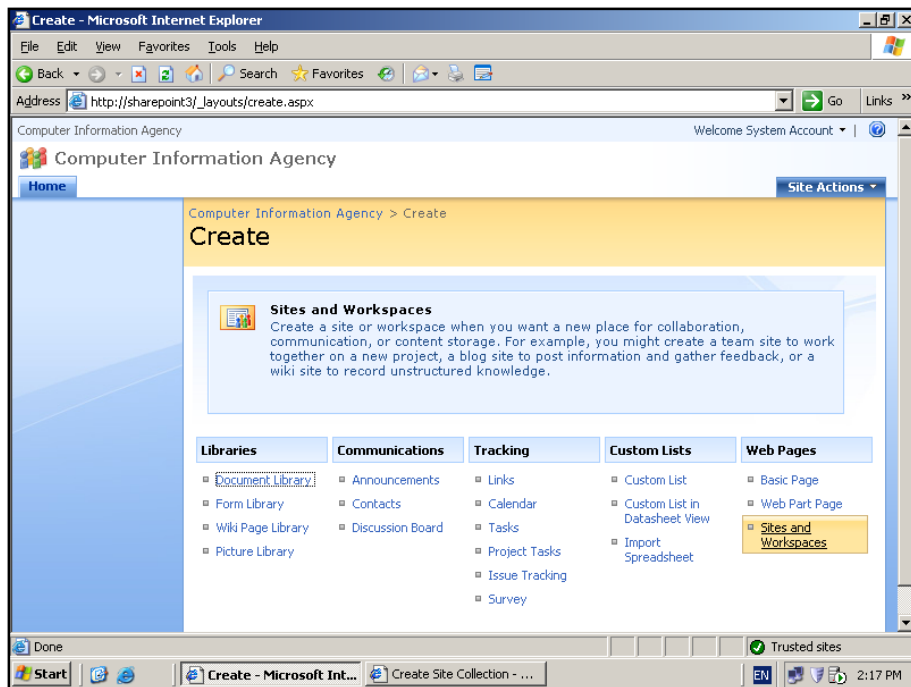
Create - Microsoft Internet Explorer

File Edit View Favorites Tools Help

Back Search Favorites

Address http://sharepoint3/_layouts/create.aspx Go Links

Computer Information Agency Welcome System Account

Computer Information Agency

Home Site Actions

Computer Information Agency > Create

Create

Sites and Workspaces
Create a site or workspace when you want a new place for collaboration, communication, or content storage. For example, you might create a team site to work together on a new project, a blog site to post information and gather feedback, or a wiki site to record unstructured knowledge.

| Libraries | Communications | Tracking | Custom Lists | Web Pages |
|---|---|---|---|---|
| Document Library | Announcements | Links | Custom List | Basic Page |
| Form Library | Contacts | Calendar | Custom List in Datasheet View | Web Part Page |
| Wiki Page Library | Discussion Board | Tasks | Import Spreadsheet | Sites and Workspaces |
| Picture Library | | Project Tasks | | |
| | | Issue Tracking | | |
| | | Survey | | |

Done Trusted sites

Start Create - Microsoft Int... Create Site Collection - ... EN 2:17 PM